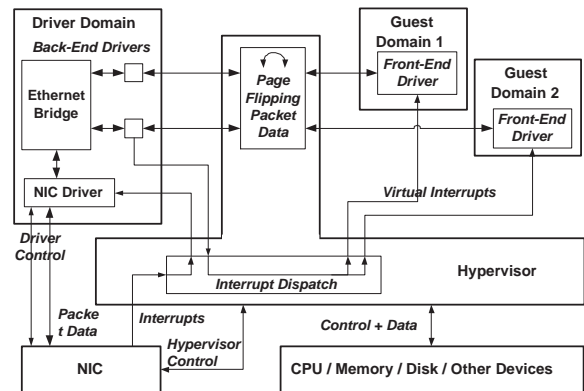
Driver Domain

Back-End Drivers

Ethernet Bridge

NIC Driver

Page Flipping Packet Data

Guest Domain 1

Front-End Driver

Guest Domain 2

Front-End Driver

Virtual Interrupts

Driver Control

Hypervisor

Interrupt Dispatch

Packet Data

Interrupts

Control + Data

Hypervisor Control

NIC

CPU / Memory / Disk / Other Devices